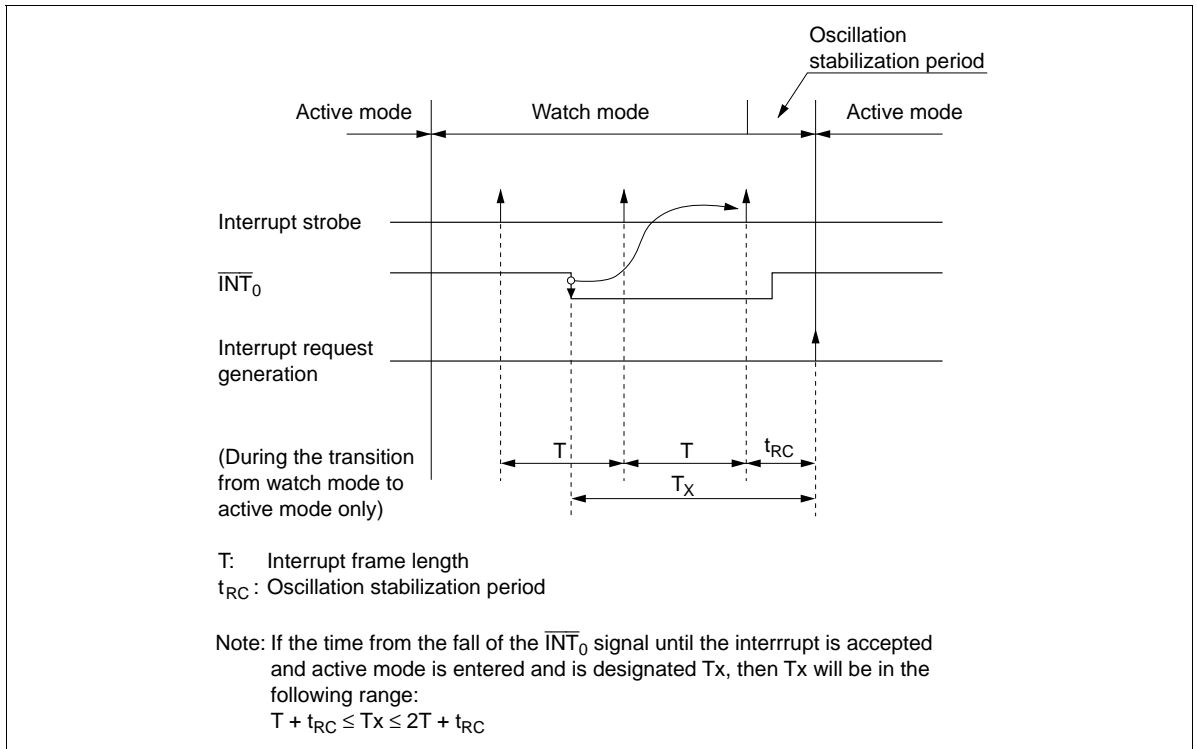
Oscillation stabilization period

Active mode

Watch mode

Active mode

Interrupt strobe

$\overline{INT}_0$

Interrupt request generation

(During the transition from watch mode to active mode only)

T

T

$t_{RC}$

$T_X$

T: Interrupt frame length

$t_{RC}$: Oscillation stabilization period

Note: If the time from the fall of the $\overline{INT}_0$ signal until the interrrupt is accepted and active mode is entered and is designated Tx, then Tx will be in the following range:
$T + t_{RC} \leq Tx \leq 2T + t_{RC}$